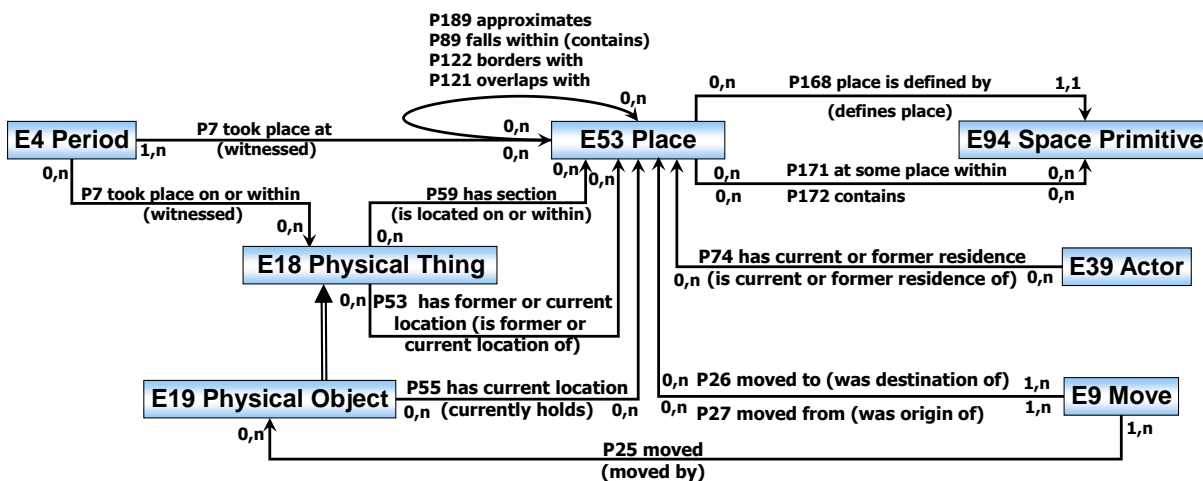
P189 approximates
P89 falls within (contains)
P122 borders with
P121 overlaps with

0,n

0,n P168 place is defined by 1,1
(defines place)

E4 Period

1,n P7 took place at (witnessed)

0,n
0,n

E53 Place

E94 Space Primitive

0,n P171 at some place within 0,n
0,n P172 contains 0,n

0,n
P7 took place on or within
(witnessed)
0,n

P59 has section
(is located on or within)
0,n
0,n
0,n

E18 Physical Thing

P74 has current or former residence
0,n (is current or former residence of) 0,n

E39 Actor

0,n P53 has former or current location (is former or current location of)

E19 Physical Object

P55 has current location
0,n (currently holds) 0,n

0,n P26 moved to (was destination of) 1,n
0,n P27 moved from (was origin of) 1,n

E9 Move

0,n
1,n

P25 moved
(moved by)